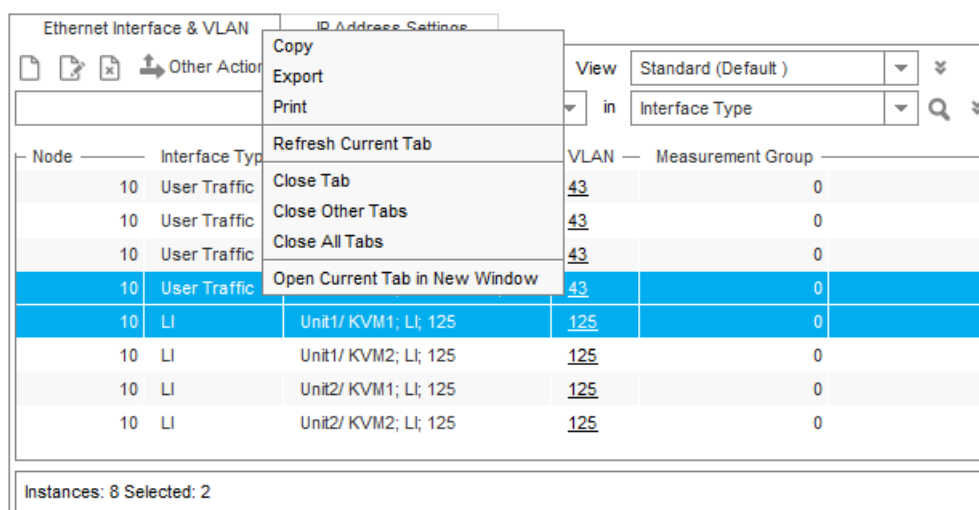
Ethernet Interface & VLAN | IP Address Settings

Other Action

Copy
Export
Print
Refresh Current Tab
Close Tab
Close Other Tabs
Close All Tabs
Open Current Tab in New Window

View Standard (Default )

in Interface Type

| Node | Interface Typ | | VLAN | Measurement Group |
|---|---|---|---|---|
| 10 | User Traffic | | 43 | 0 |
| 10 | User Traffic | | 43 | 0 |
| 10 | User Traffic | | 43 | 0 |
| 10 | User Traffic | | 43 | 0 |
| 10 | LI | Unit1/ KVM1; LI; 125 | 125 | 0 |
| 10 | LI | Unit1/ KVM2; LI; 125 | 125 | 0 |
| 10 | LI | Unit2/ KVM1; LI; 125 | 125 | 0 |
| 10 | LI | Unit2/ KVM2; LI; 125 | 125 | 0 |

Instances: 8 Selected: 2